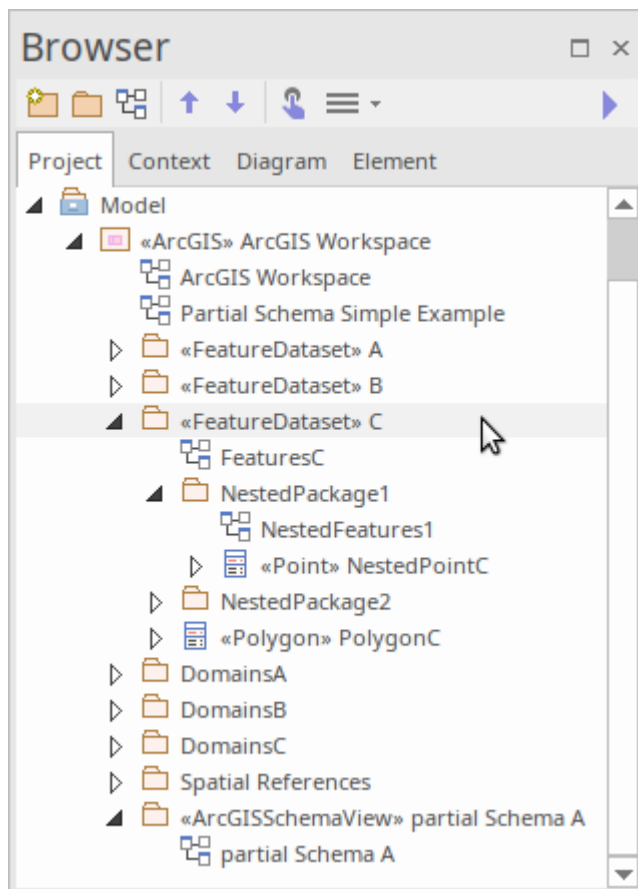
Browser

Project Context Diagram Element

Model
«ArcGIS» ArcGIS Workspace
ArcGIS Workspace
Partial Schema Simple Example
«FeatureDataset» A
«FeatureDataset» B
«FeatureDataset» C
FeaturesC
NestedPackage1
NestedFeatures1
«Point» NestedPointC
NestedPackage2
«Polygon» PolygonC
DomainsA
DomainsB
DomainsC
Spatial References
«ArcGISSchemaView» partial Schema A
partial Schema A